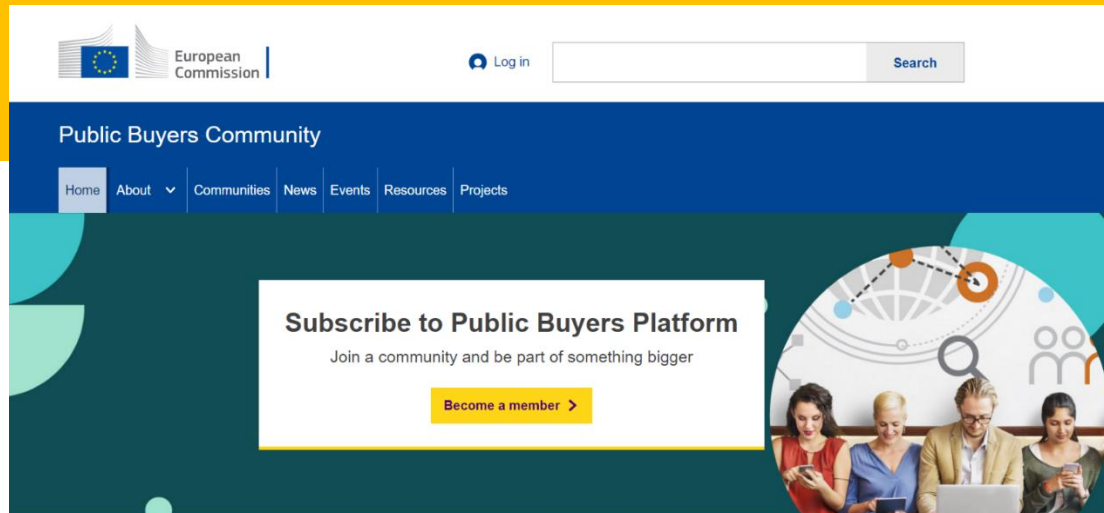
European Commission

Log in

Search

Public Buyers Community

Home
About
Communities
News
Events
Resources
Projects

Subscribe to Public Buyers Platform

Join a community and be part of something bigger

Become a member